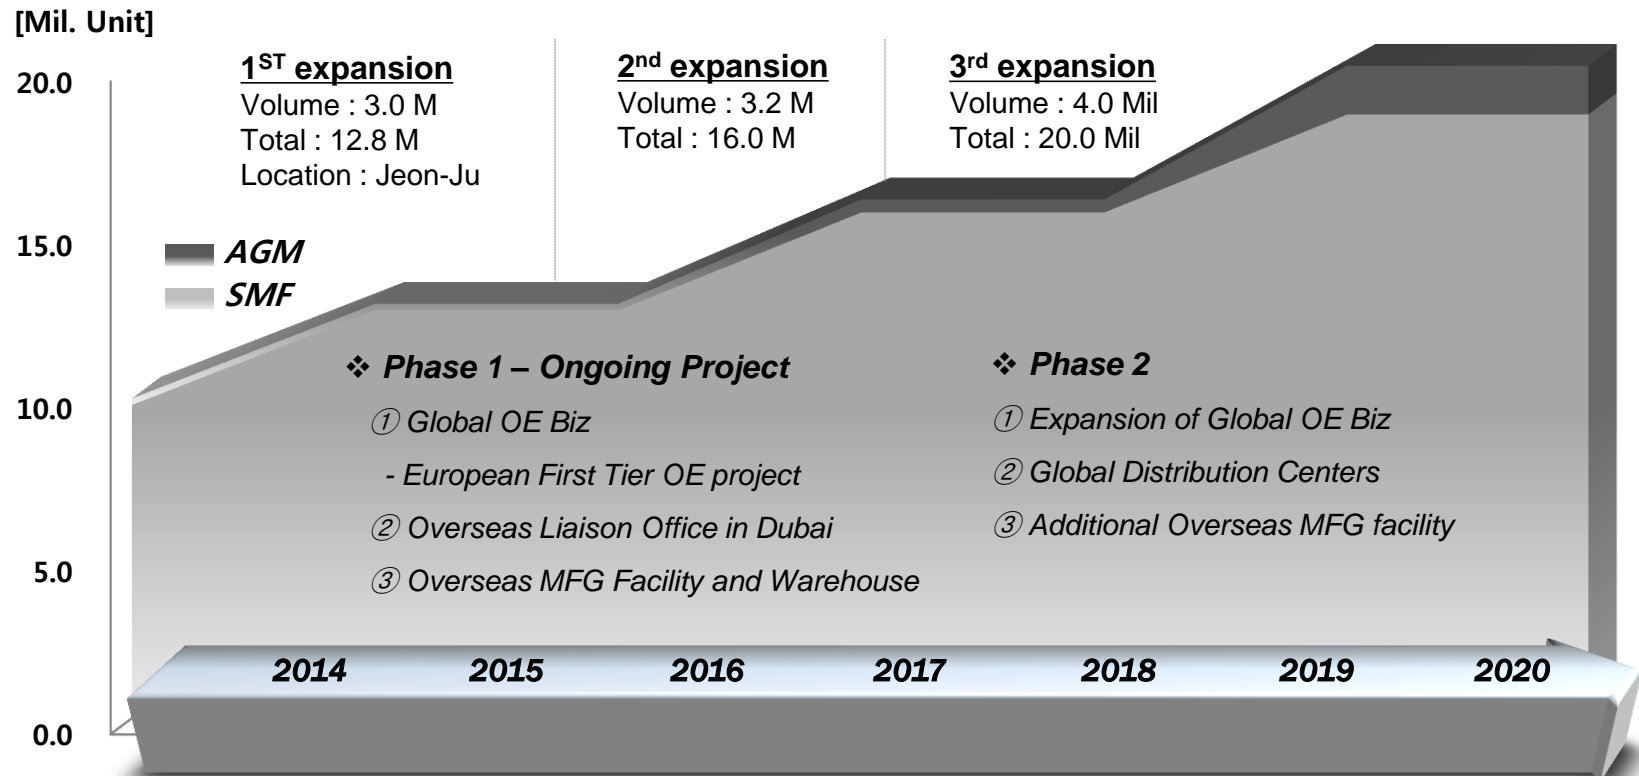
[Mil. Unit]

20.0

15.0

10.0

5.0

0.0

1$^{ST}$ expansion
Volume : 3.0 M
Total : 12.8 M
Location : Jeon-Ju

2$^{nd}$ expansion
Volume : 3.2 M
Total : 16.0 M

3$^{rd}$ expansion
Volume : 4.0 Mil
Total : 20.0 Mil

AGM
SMF

❖ Phase 1 – Ongoing Project
① Global OE Biz
- European First Tier OE project
② Overseas Liaison Office in Dubai
③ Overseas MFG Facility and Warehouse

❖ Phase 2
① Expansion of Global OE Biz
② Global Distribution Centers
③ Additional Overseas MFG facility

2014 2015 2016 2017 2018 2019 2020